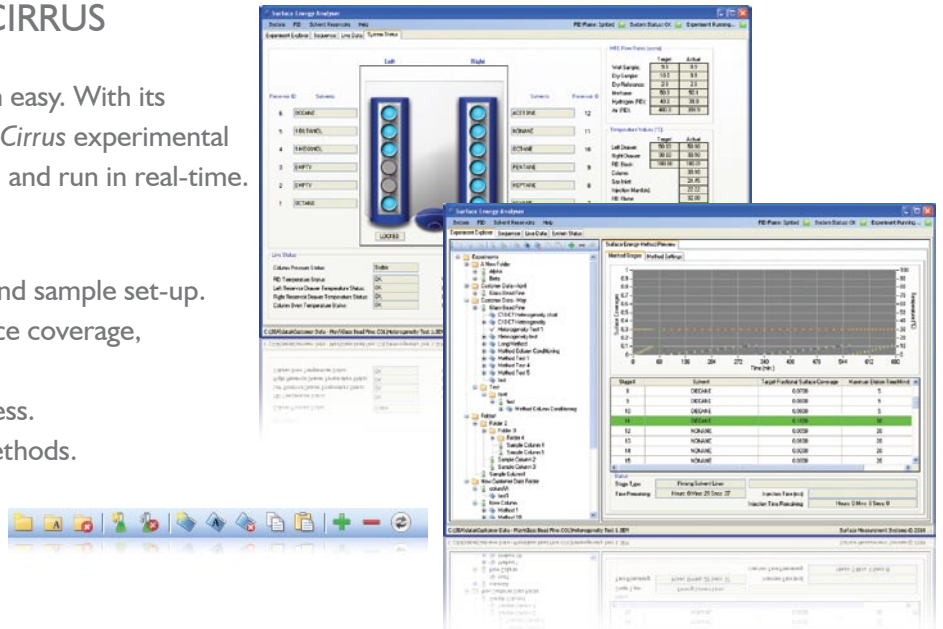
CIRRUS

easy. With its
Cirrus experimental
and run in real-time.

nd sample set-up.
ce coverage,

ess.
ethods.

Surface Energy Analyzer

Surface Energy Analyzer

Experiment Explorer

DECANE

NONANE

OCTANE